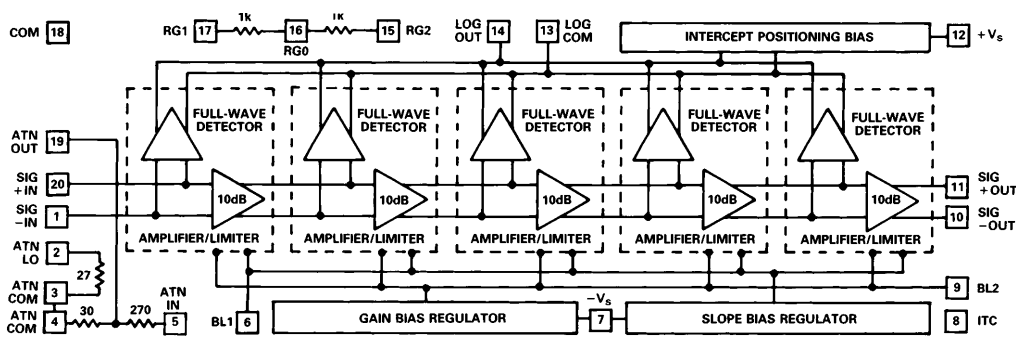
COM 18

RG1 17 1k 16 RG0 1k 15 RG2

LOG OUT 14

13 LOG COM

INTERCEPT POSITIONING BIAS

12 $+V_S$

FULL-WAVE DETECTOR

FULL-WAVE DETECTOR

FULL-WAVE DETECTOR

FULL-WAVE DETECTOR

FULL-WAVE DETECTOR

ATN OUT 19

SIG +IN 20

SIG −IN 1

10dB

10dB

10dB

10dB

10dB

11 SIG +OUT

10 SIG −OUT

AMPLIFIER/LIMITER

AMPLIFIER/LIMITER

AMPLIFIER/LIMITER

AMPLIFIER/LIMITER

AMPLIFIER/LIMITER

ATN LO 2

27

ATN COM 3

ATN COM 4 30 270 5 ATN IN

BL1 6

GAIN BIAS REGULATOR

$-V_S$ 7

SLOPE BIAS REGULATOR

9 BL2

8 ITC